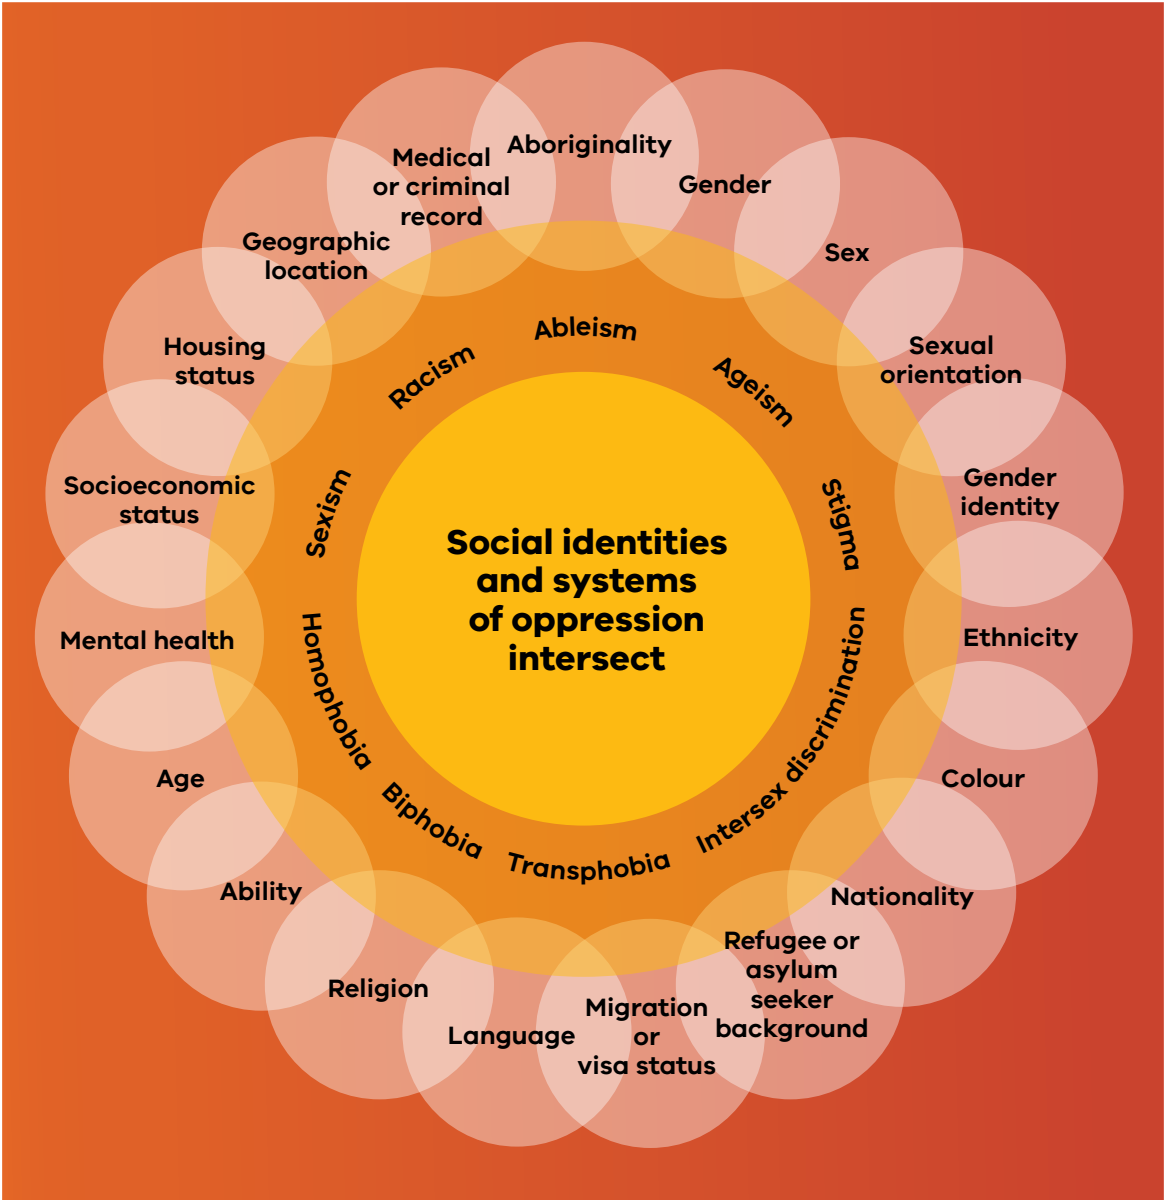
Aboriginality

Gender

Sex

Sexual orientation

Gender identity

Ethnicity

Colour

Nationality

Refugee or asylum seeker background

Migration or visa status

Language

Religion

Ability

Age

Mental health

Socioeconomic status

Housing status

Geographic location

Medical or criminal record

Ableism

Ageism

Stigma

Intersex discrimination

Transphobia

Biphobia

Homophobia

Sexism

Racism

Social identities and systems of oppression intersect